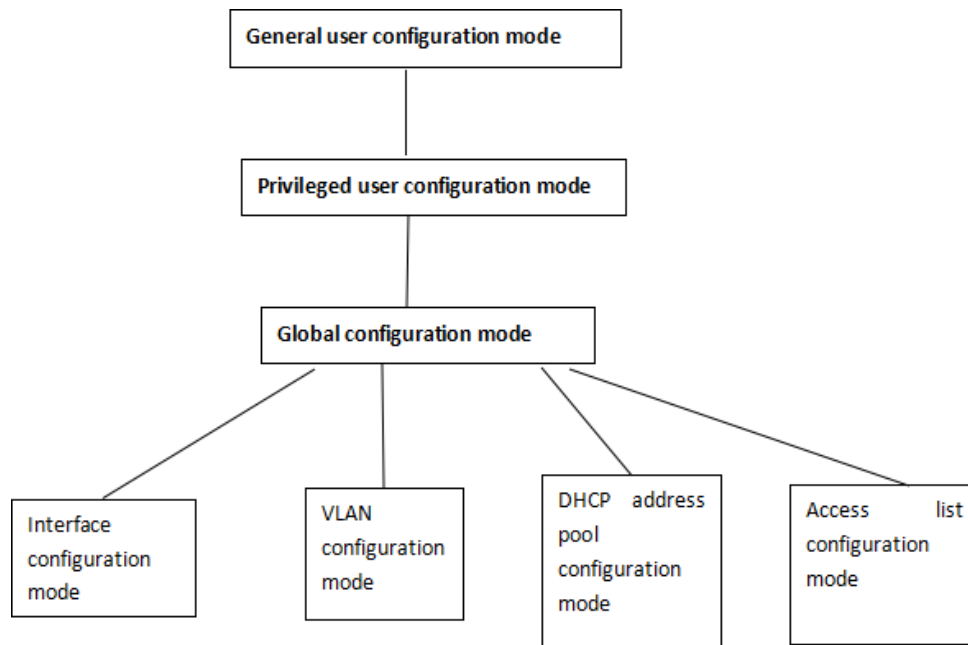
General user configuration mode

Privileged user configuration mode

Global configuration mode

Interface configuration mode

VLAN configuration mode

DHCP address pool configuration mode

Access list configuration mode